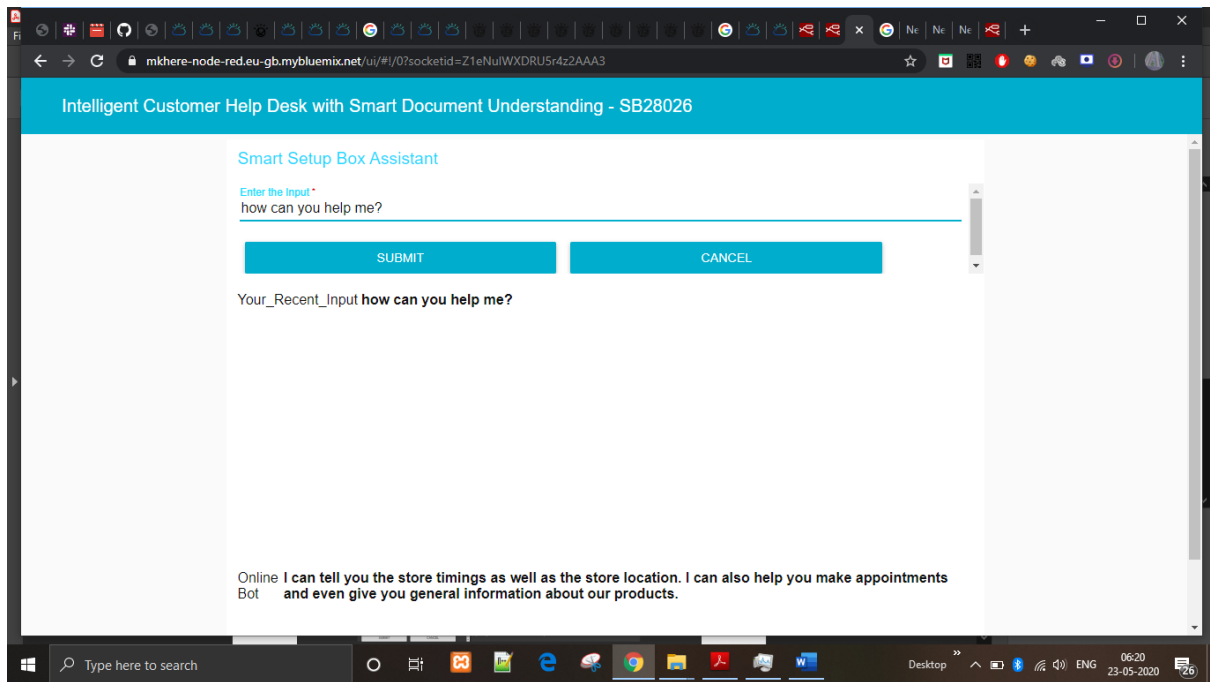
Ne | Ne | Ne

mkhere-node-red.eu-gb.mybluemix.net/ui/#!/0?socketid=Z1eNulWXDRU5r4z2AAA3

Intelligent Customer Help Desk with Smart Document Understanding - SB28026

Smart Setup Box Assistant

Enter the Input *
how can you help me?

SUBMIT

CANCEL

Your_Recent_Input **how can you help me?**

Online Bot **I can tell you the store timings as well as the store location. I can also help you make appointments and even give you general information about our products.**

Type here to search

Desktop

ENG

06:20
23-05-2020

26